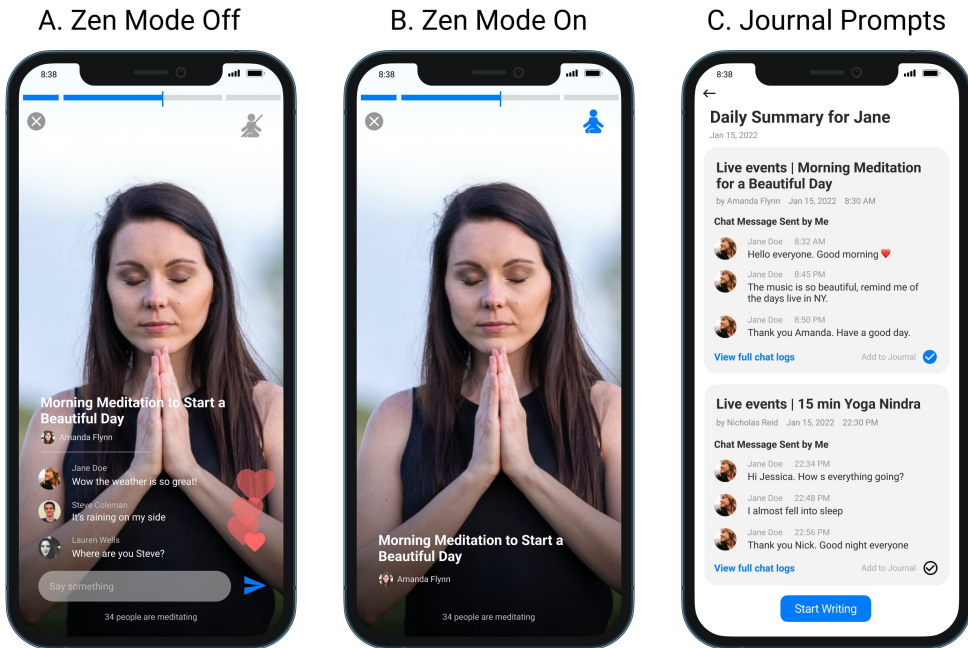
A. Zen Mode Off

8:38

Morning Meditation to Start a Beautiful Day

Amanda Flynn

Jane Doe
Wow the weather is so great!

Steve Coleman
It's raining on my side

Lauren Wells
Where are you Steve?

Say something

34 people are meditating

B. Zen Mode On

8:38

Morning Meditation to Start a Beautiful Day

Amanda Flynn

34 people are meditating

C. Journal Prompts

8:38

Daily Summary for Jane

Jan 15, 2022

Live events | Morning Meditation for a Beautiful Day

by Amanda Flynn Jan 15, 2022 8:30 AM

Chat Message Sent by Me

Jane Doe 8:32 AM
Hello everyone. Good morning

Jane Doe 8:45 PM
The music is so beautiful, remind me of the days live in NY.

Jane Doe 8:50 PM
Thank you Amanda. Have a good day.

View full chat logs Add to Journal

Live events | 15 min Yoga Nindra

by Nicholas Reid Jan 15, 2022 22:30 PM

Chat Message Sent by Me

Jane Doe 22:34 PM
Hi Jessica. How s everything going?

Jane Doe 22:48 PM
I almost fell into sleep

Jane Doe 22:56 PM
Thank you Nick. Good night everyone

View full chat logs Add to Journal

Start Writing